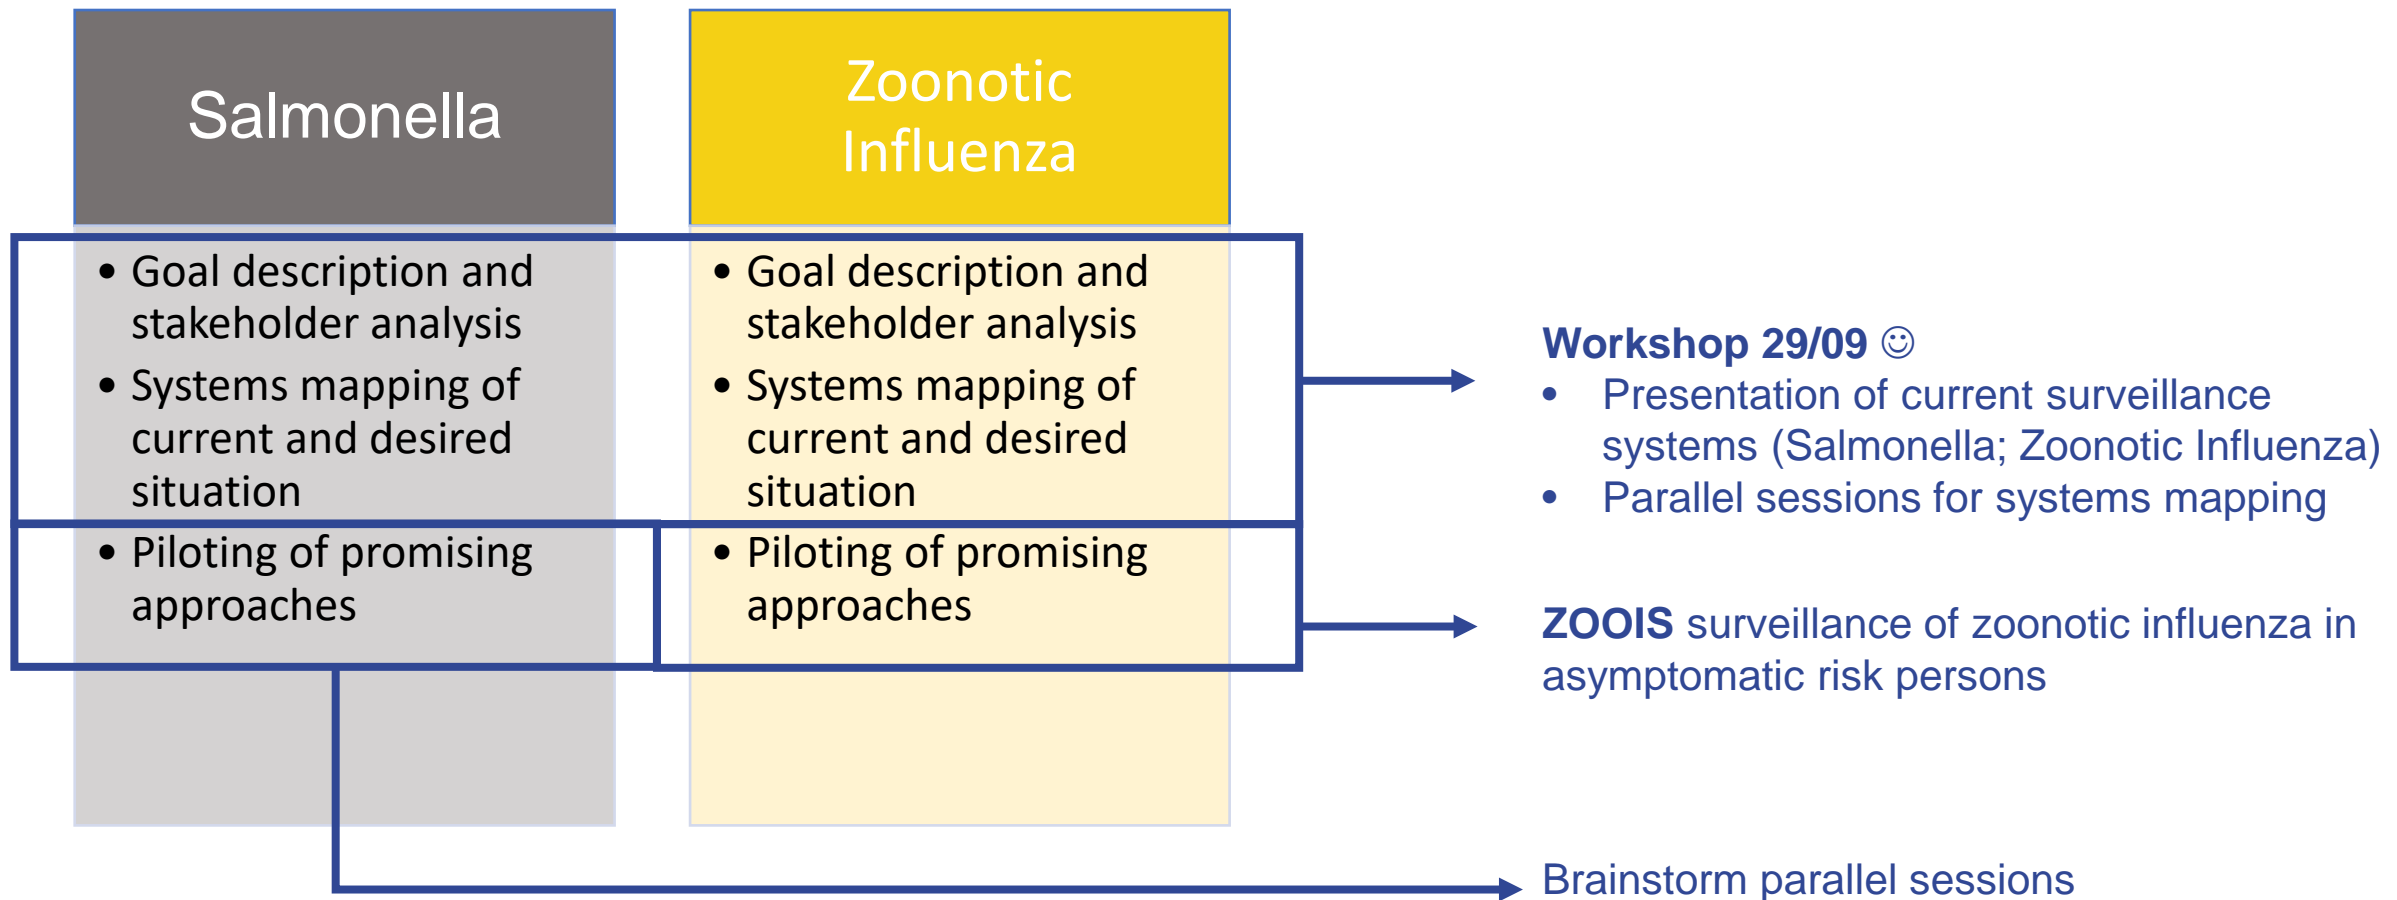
Salmonella

- Goal description and stakeholder analysis
- Systems mapping of current and desired situation
- Piloting of promising approaches

Zoonotic Influenza

- Goal description and stakeholder analysis
- Systems mapping of current and desired situation
- Piloting of promising approaches

Workshop 29/09 ☺
- Presentation of current surveillance systems (Salmonella; Zoonotic Influenza)
- Parallel sessions for systems mapping

ZOOIS surveillance of zoonotic influenza in asymptomatic risk persons

Brainstorm parallel sessions